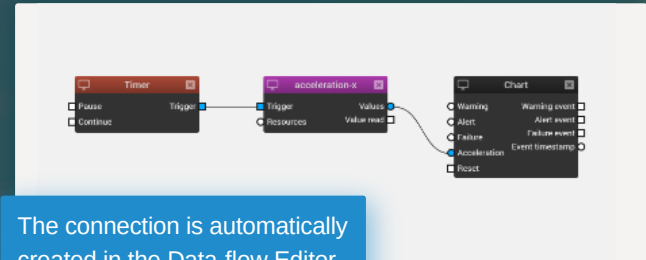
Timer
Pause
Continue
Trigger

acceleration-x
Trigger
Resources
Values
Value read

Chart
Warning
Alert
Failure
Acceleration
Reset
Warning event
Alert event
Failure event
Event timestamp

The connection is automatically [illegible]